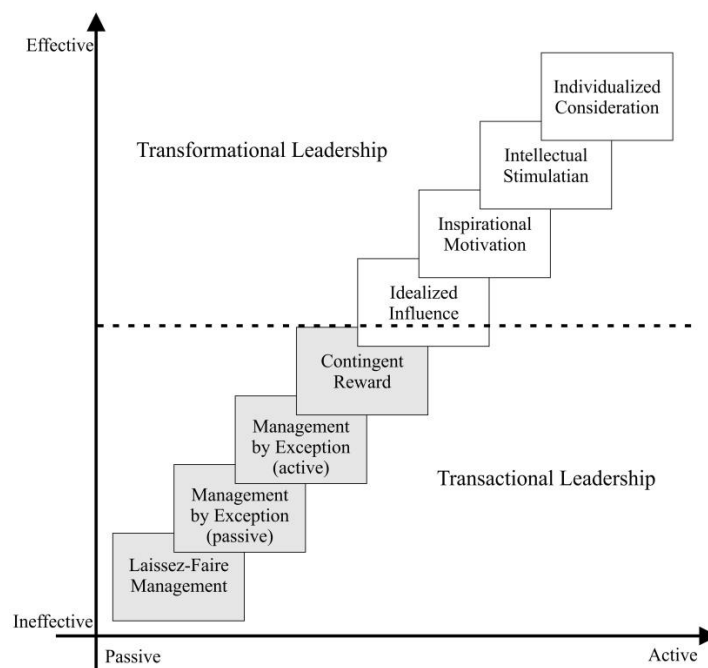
Effective

Transformational Leadership

Individualized Consideration

Intellectual Stimulatian

Inspirational Motivation

Idealized Influence

Contingent Reward

Management by Exception (active)

Transactional Leadership

Management by Exception (passive)

Laissez-Faire Management

Ineffective

Passive

Active